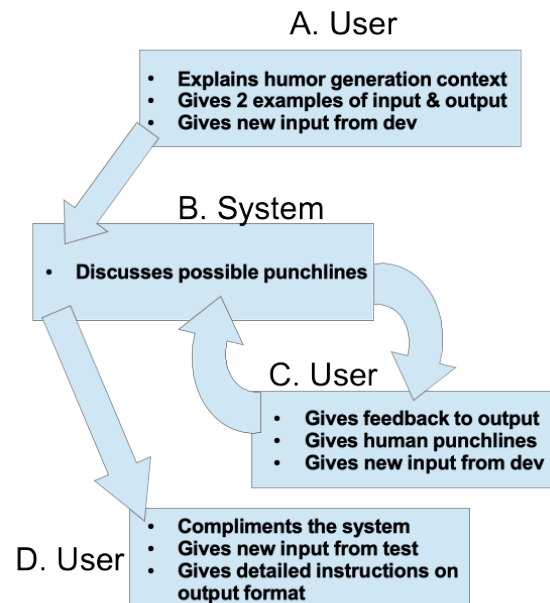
A. User

- Explains humor generation context
- Gives 2 examples of input & output
- Gives new input from dev

B. System

- Discusses possible punchlines

C. User

- Gives feedback to output
- Gives human punchlines
- Gives new input from dev

D. User

- Compliments the system
- Gives new input from test
- Gives detailed instructions on output format